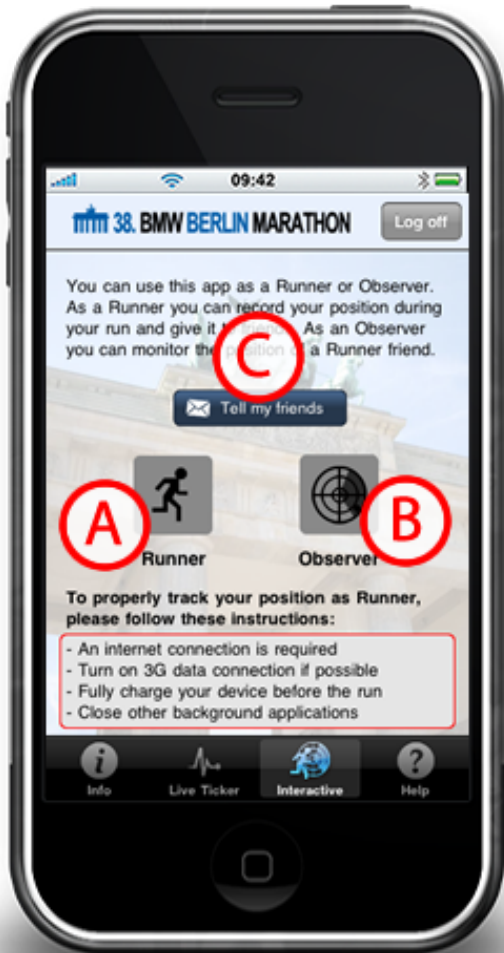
09:42

38. BMW BERLIN MARATHON

Log off

You can use this app as a Runner or Observer. As a Runner you can record your position during your run and give it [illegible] As an Observer you can monitor the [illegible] of a Runner friend.

C

Tell my friends

A

Runner

B

Observer

To properly track your position as Runner, please follow these instructions:

- An internet connection is required
- Turn on 3G data connection if possible
- Fully charge your device before the run
- Close other background applications

Info

Live Ticker

Interactive

Help